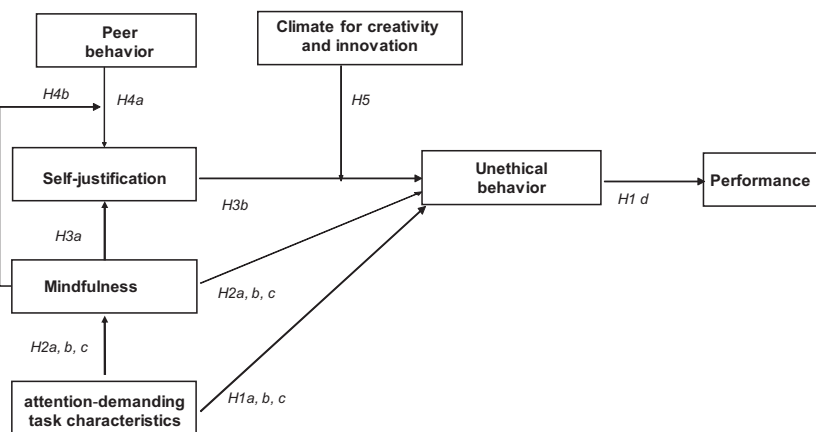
Peer behavior

Climate for creativity and innovation

H4b

H4a

H5

Self-justification

Unethical behavior

Performance

H3b

H1 d

H3a

Mindfulness

H2a, b, c

H2a, b, c

attention-demanding task characteristics

H1a, b, c